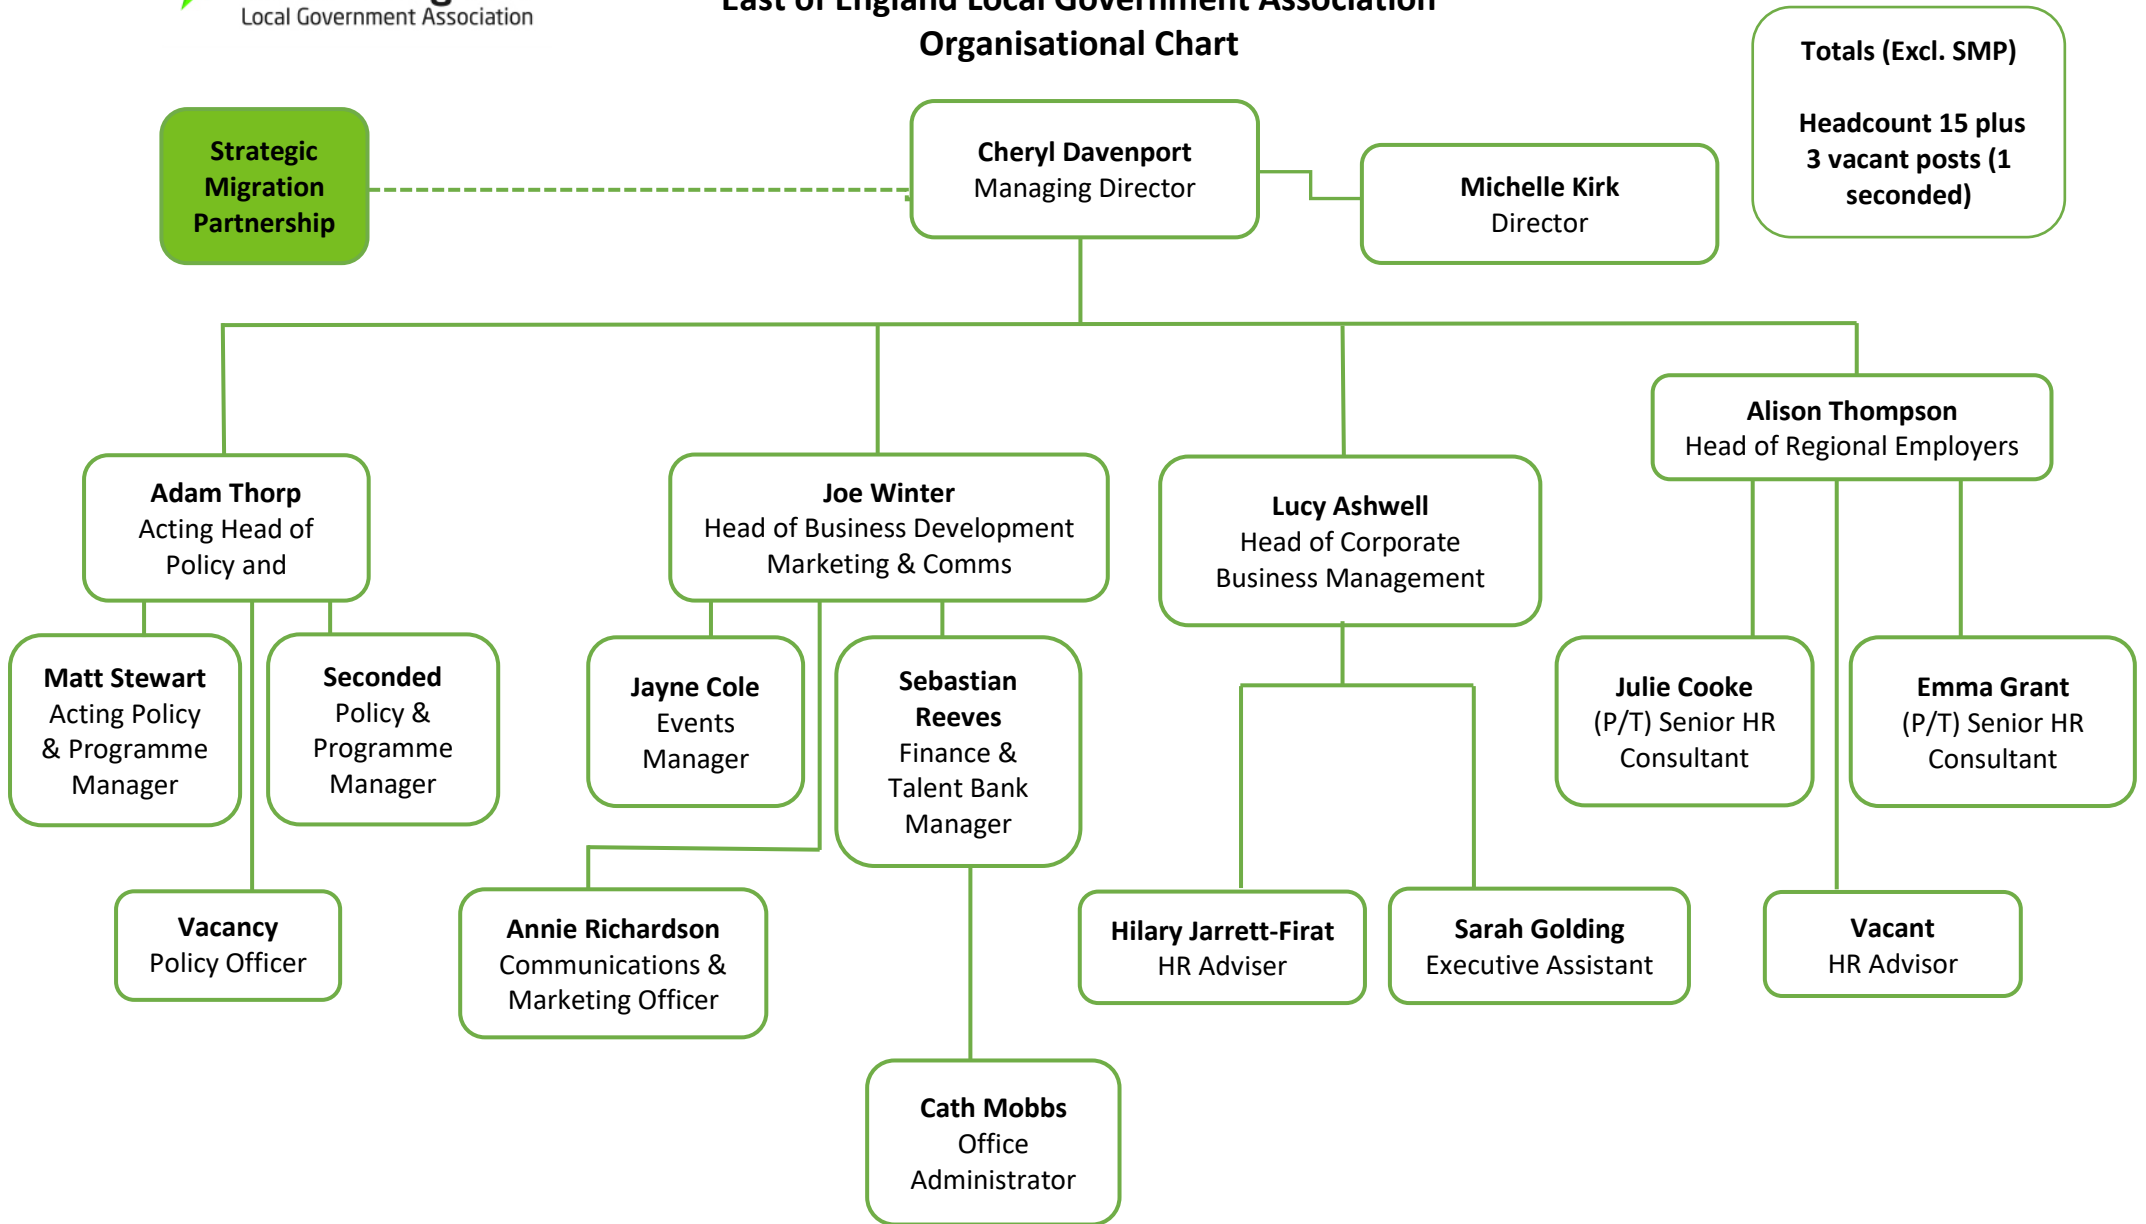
Local Government Association

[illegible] Organisational Chart

Totals (Excl. SMP)

Headcount 15 plus 3 vacant posts (1 seconded)

Strategic Migration Partnership

Cheryl Davenport
Managing Director

Michelle Kirk
Director

Adam Thorp
Acting Head of Policy and

Joe Winter
Head of Business Development Marketing & Comms

Lucy Ashwell
Head of Corporate Business Management

Alison Thompson
Head of Regional Employers

Matt Stewart
Acting Policy & Programme Manager

Seconded
Policy & Programme Manager

Jayne Cole
Events Manager

Sebastian Reeves
Finance & Talent Bank Manager

Julie Cooke
(P/T) Senior HR Consultant

Emma Grant
(P/T) Senior HR Consultant

Vacancy
Policy Officer

Annie Richardson
Communications & Marketing Officer

Hilary Jarrett-Firat
HR Adviser

Sarah Golding
Executive Assistant

Vacant
HR Advisor

Cath Mobbs
Office Administrator